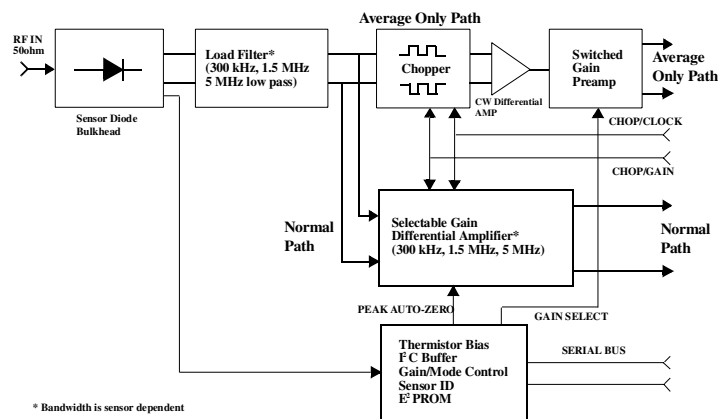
Average Only Path

RF IN 50ohm

Sensor Diode Bulkhead

Load Filter* (300 kHz, 1.5 MHz 5 MHz low pass)

Chopper

CW Differential AMP

Switched Gain Preamp

Average Only Path

CHOP/CLOCK

CHOP/GAIN

Normal Path

Selectable Gain Differential Amplifier* (300 kHz, 1.5 MHz, 5 MHz)

Normal Path

PEAK AUTO-ZERO

GAIN SELECT

Thermistor Bias
I$^2$C Buffer
Gain/Mode Control
Sensor ID
E$^2$PROM

SERIAL BUS

* Bandwidth is sensor dependent